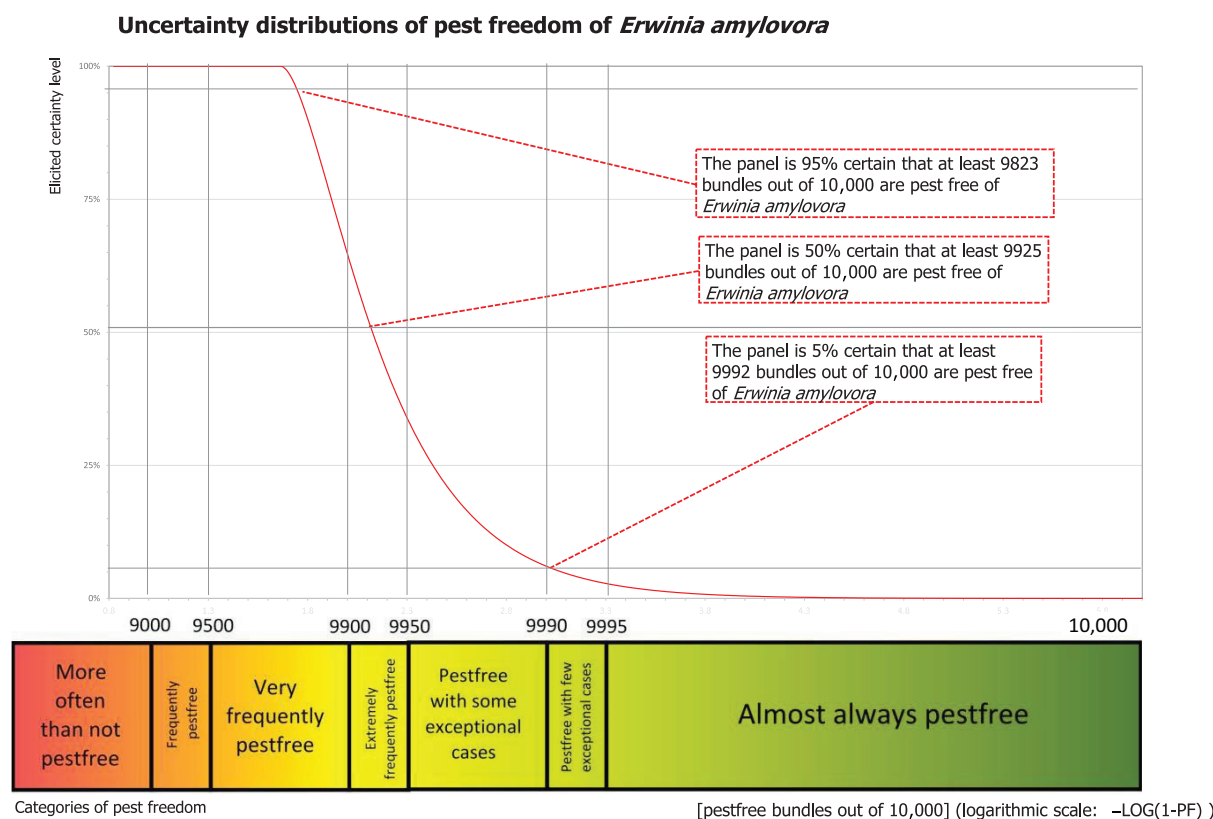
**Uncertainty distributions of pest freedom of *Erwinia amylovora***

Elicited certainty level

100%

75%

50%

25%

0%

The panel is 95% certain that at least 9823 bundles out of 10,000 are pest free of *Erwinia amylovora*

The panel is 50% certain that at least 9925 bundles out of 10,000 are pest free of *Erwinia amylovora*

The panel is 5% certain that at least 9992 bundles out of 10,000 are pest free of *Erwinia amylovora*

0.8 1.3 1.8 2.3 2.8 3.3 3.8 4.3 4.8 5.3 5.8

9000 9500 9900 9950 9990 9995 10,000

More often than not pestfree

Frequently pestfree

Very frequently pestfree

Extremely frequently pestfree

Pestfree with some exceptional cases

Pestfree with few exceptional cases

Almost always pestfree

Categories of pest freedom

[pestfree bundles out of 10,000] (logarithmic scale: –LOG(1-PF) )